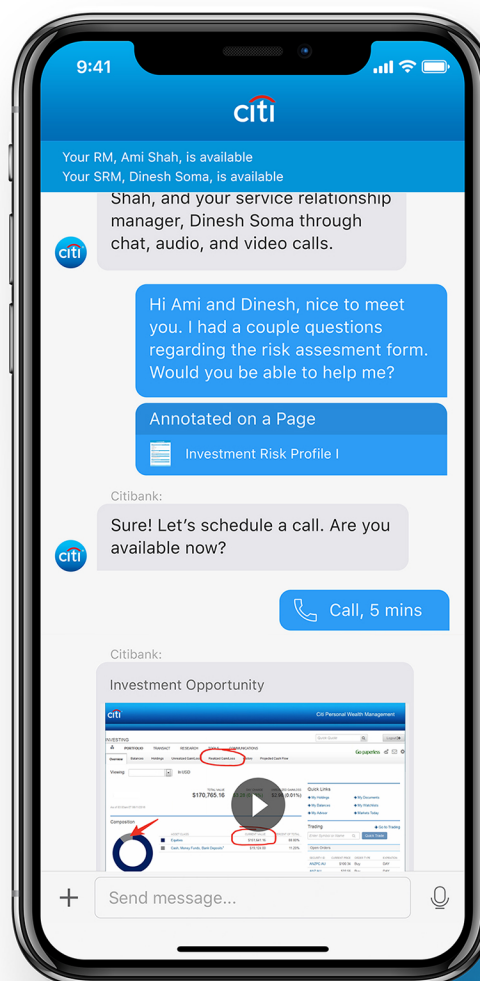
9:41

citi

Your RM, Ami Shah, is available
Your SRM, Dinesh Soma, is available

Shah, and your service relationship manager, Dinesh Soma through chat, audio, and video calls.

citi

Hi Ami and Dinesh, nice to meet you. I had a couple questions regarding the risk assesment form. Would you be able to help me?

Annotated on a Page

Investment Risk Profile I

Citibank:

citi

Sure! Let's schedule a call. Are you available now?

Call, 5 mins

Citibank:

Investment Opportunity

citi

Citi Personal Wealth Management

INVESTING

Go paperless

$170,765.16

Composition

Quick Links

Trading

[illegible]

+

Send message...